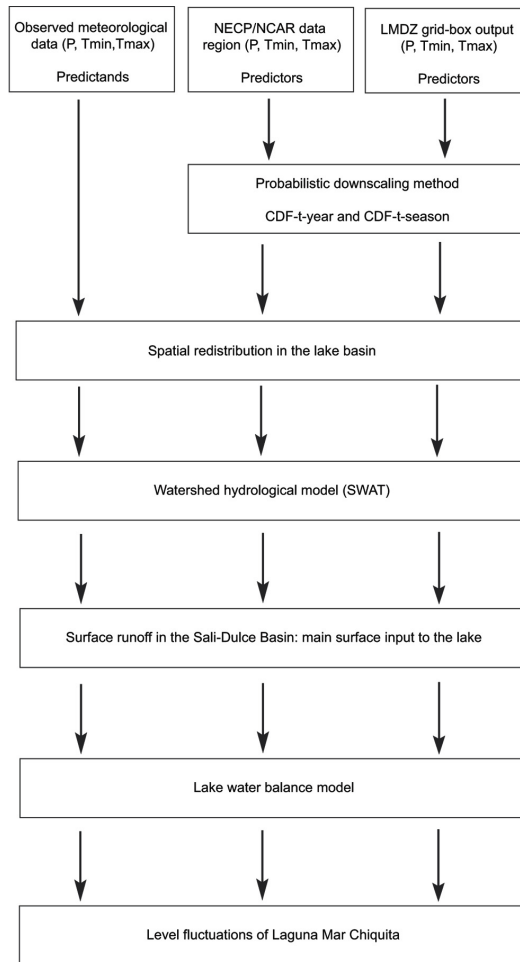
Observed meteorological data (P, Tmin,Tmax)

Predictands

NECP/NCAR data region (P, Tmin, Tmax)

Predictors

LMDZ grid-box output (P, Tmin, Tmax)

Predictors

Probabilistic downscaling method

CDF-t-year and CDF-t-season

Spatial redistribution in the lake basin

Watershed hydrological model (SWAT)

Surface runoff in the Sali-Dulce Basin: main surface input to the lake

Lake water balance model

Level fluctuations of Laguna Mar Chiquita